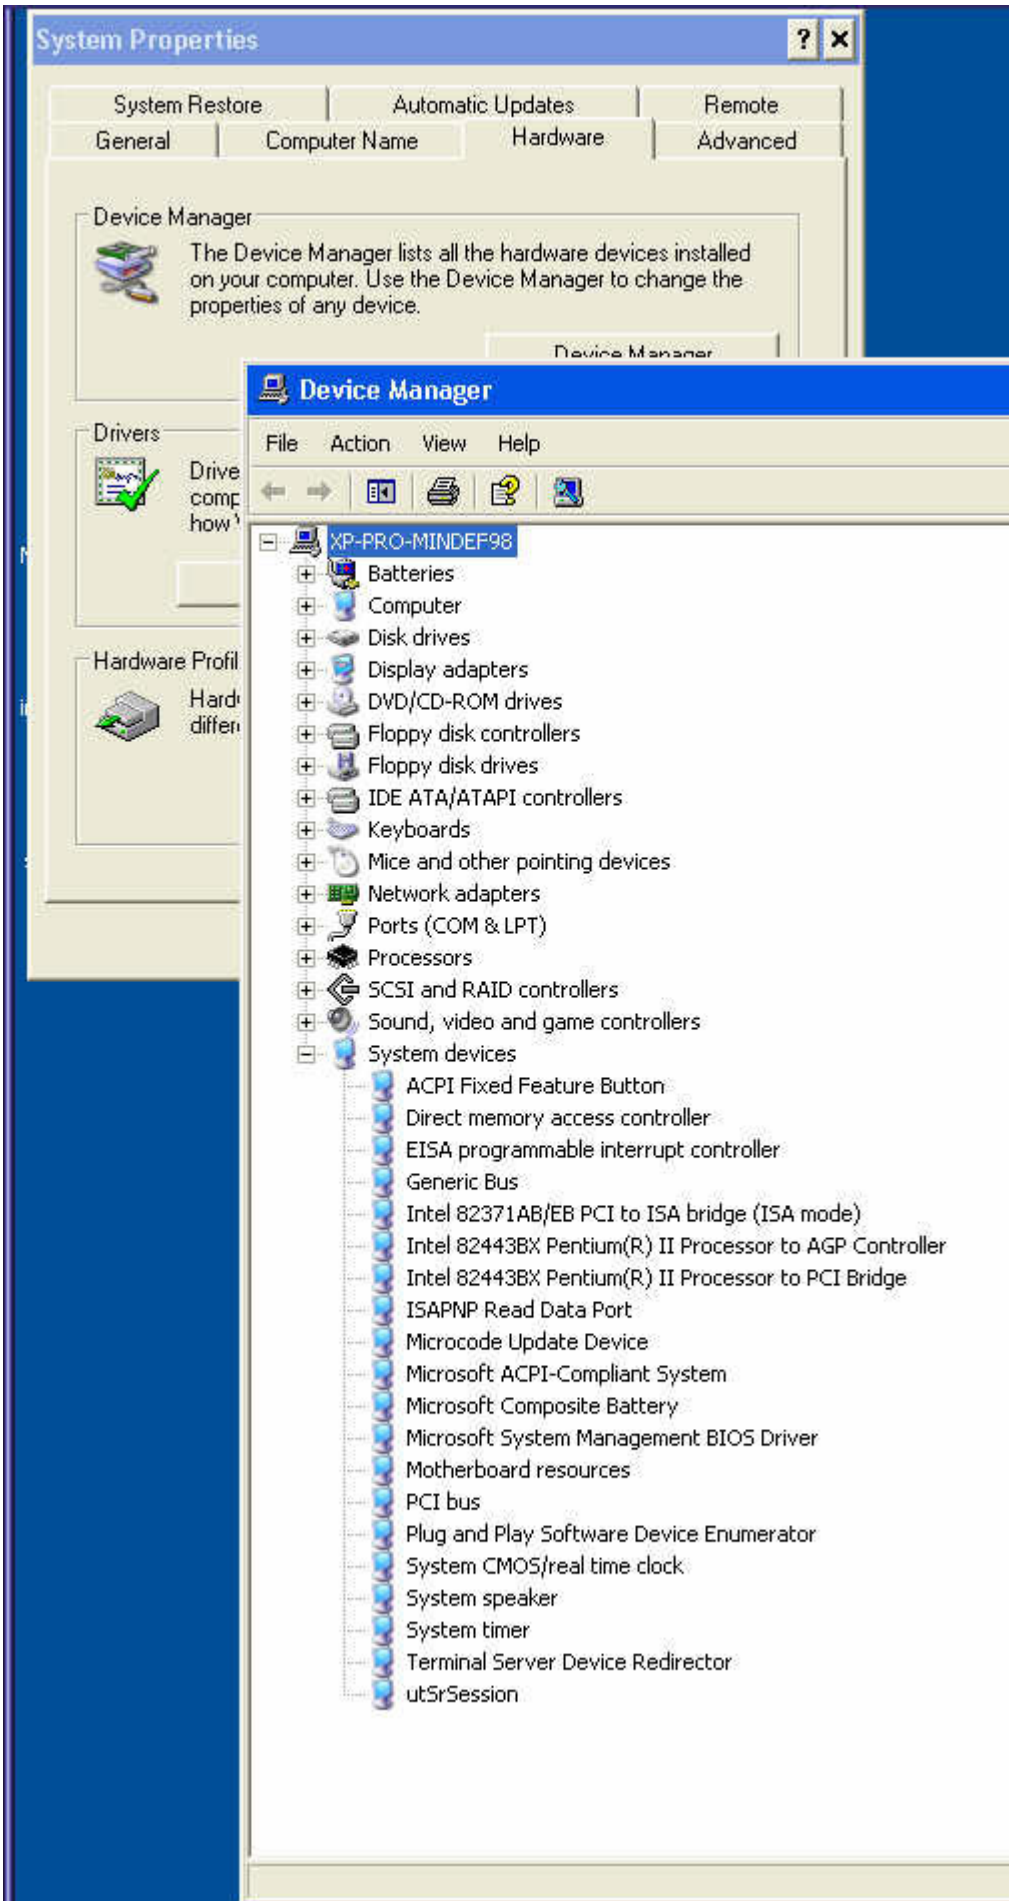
System Properties

? ×

System Restore | Automatic Updates | Remote
General | Computer Name | Hardware | Advanced

Device Manager

The Device Manager lists all the hardware devices installed on your computer. Use the Device Manager to change the properties of any device.

Device Manager

Drivers

Drive comp how

Hardware Profil

Hard differ

Device Manager

File Action View Help

XP-PRO-MINDEF98
Batteries
Computer
Disk drives
Display adapters
DVD/CD-ROM drives
Floppy disk controllers
Floppy disk drives
IDE ATA/ATAPI controllers
Keyboards
Mice and other pointing devices
Network adapters
Ports (COM & LPT)
Processors
SCSI and RAID controllers
Sound, video and game controllers
System devices
ACPI Fixed Feature Button
Direct memory access controller
EISA programmable interrupt controller
Generic Bus
Intel 82371AB/EB PCI to ISA bridge (ISA mode)
Intel 82443BX Pentium(R) II Processor to AGP Controller
Intel 82443BX Pentium(R) II Processor to PCI Bridge
ISAPNP Read Data Port
Microcode Update Device
Microsoft ACPI-Compliant System
Microsoft Composite Battery
Microsoft System Management BIOS Driver
Motherboard resources
PCI bus
Plug and Play Software Device Enumerator
System CMOS/real time clock
System speaker
System timer
Terminal Server Device Redirector
utSrSession